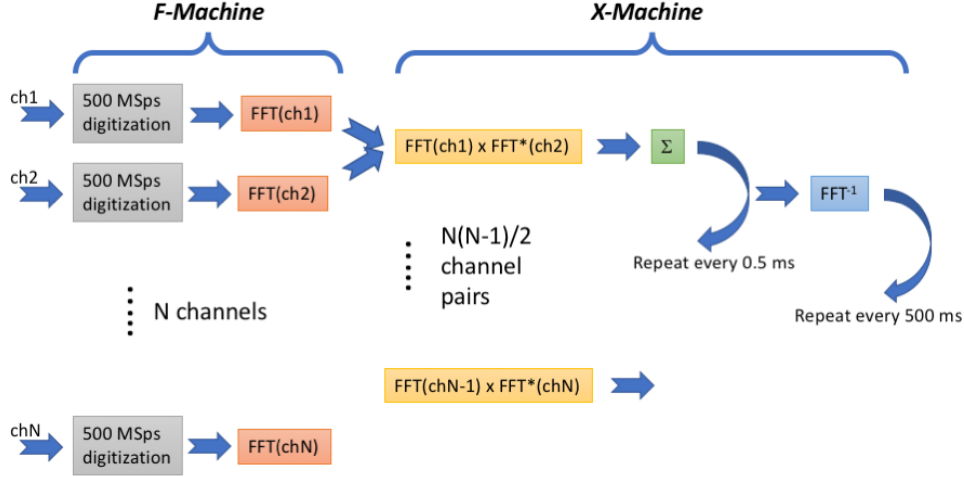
F-Machine

X-Machine

ch1

500 MSps digitization

FFT(ch1)

FFT(ch1) x FFT*(ch2)

$\Sigma$

$FFT^{-1}$

ch2

500 MSps digitization

FFT(ch2)

N(N-1)/2 channel pairs

Repeat every 0.5 ms

N channels

Repeat every 500 ms

FFT(chN-1) x FFT*(chN)

chN

500 MSps digitization

FFT(chN)